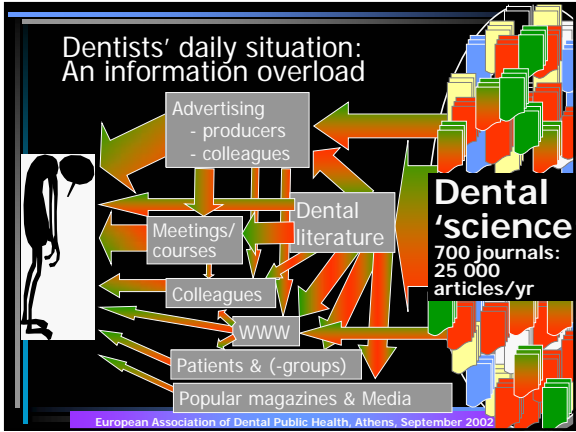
Dentists' daily situation:
An information overload

Advertising
- producers
- colleagues

Meetings/ courses

Dental literature

Colleagues

WWW

Patients & (-groups)

Popular magazines & Media

Dental 'science
700 journals:
25 000 articles/yr

European Association of Dental Public Health, Athens, September 2002